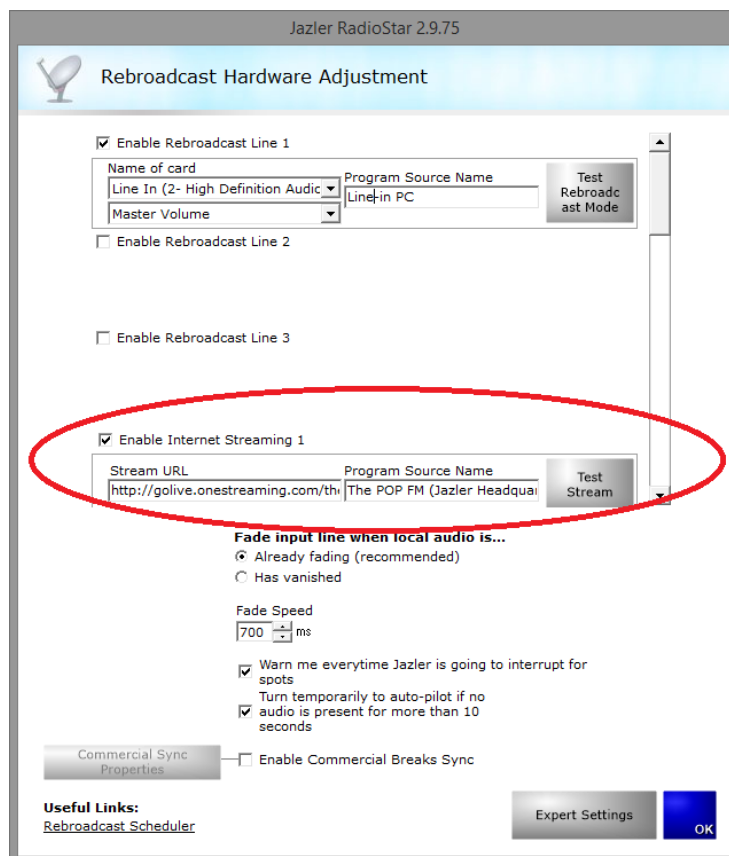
Jazler RadioStar 2.9.75

Rebroadcast Hardware Adjustment

Enable Rebroadcast Line 1

Name of card

Line In (2- High Definition Audic

Master Volume

Program Source Name

Line-in PC

Test Rebroadcast Mode

Enable Rebroadcast Line 2

Enable Rebroadcast Line 3

Enable Internet Streaming 1

Stream URL

http://golive.onestreaming.com/the

Program Source Name

The POP FM (Jazler Headquar

Test Stream

Fade input line when local audio is...

Already fading (recommended)

Has vanished

Fade Speed

700 ms

Warn me everytime Jazler is going to interrupt for spots

Turn temporarily to auto-pilot if no audio is present for more than 10 seconds

Commercial Sync Properties

Enable Commercial Breaks Sync

Useful Links:

Rebroadcast Scheduler

Expert Settings

OK